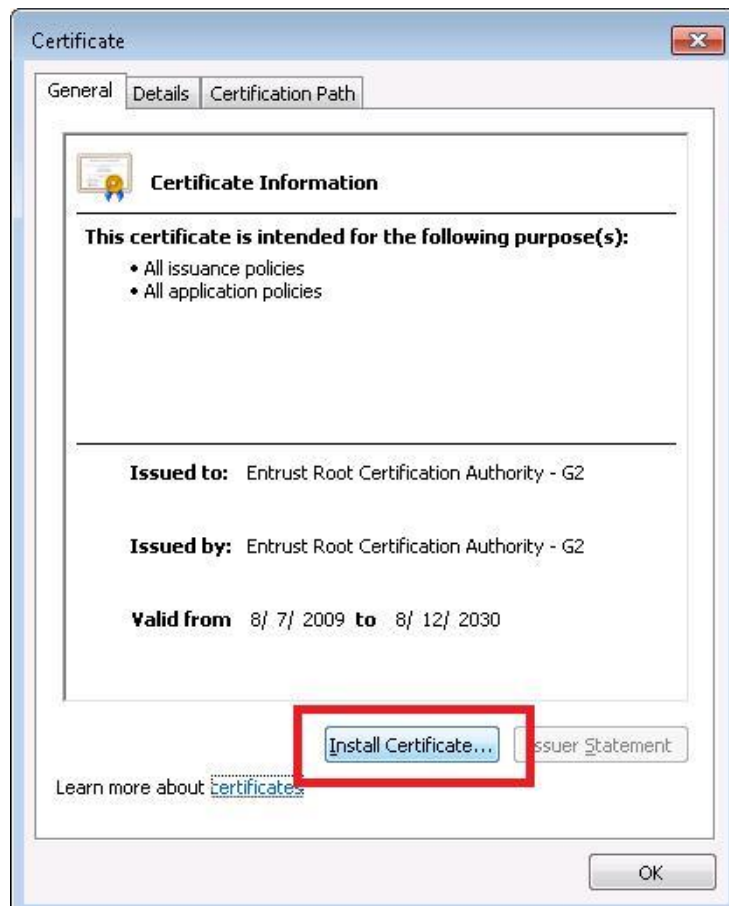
Certificate

General | Details | Certification Path

Certificate Information

This certificate is intended for the following purpose(s):

• All issuance policies
• All application policies

Issued to: Entrust Root Certification Authority - G2

Issued by: Entrust Root Certification Authority - G2

Valid from 8/ 7/ 2009 to 8/ 12/ 2030

Install Certificate...

Issuer Statement

Learn more about certificates

OK